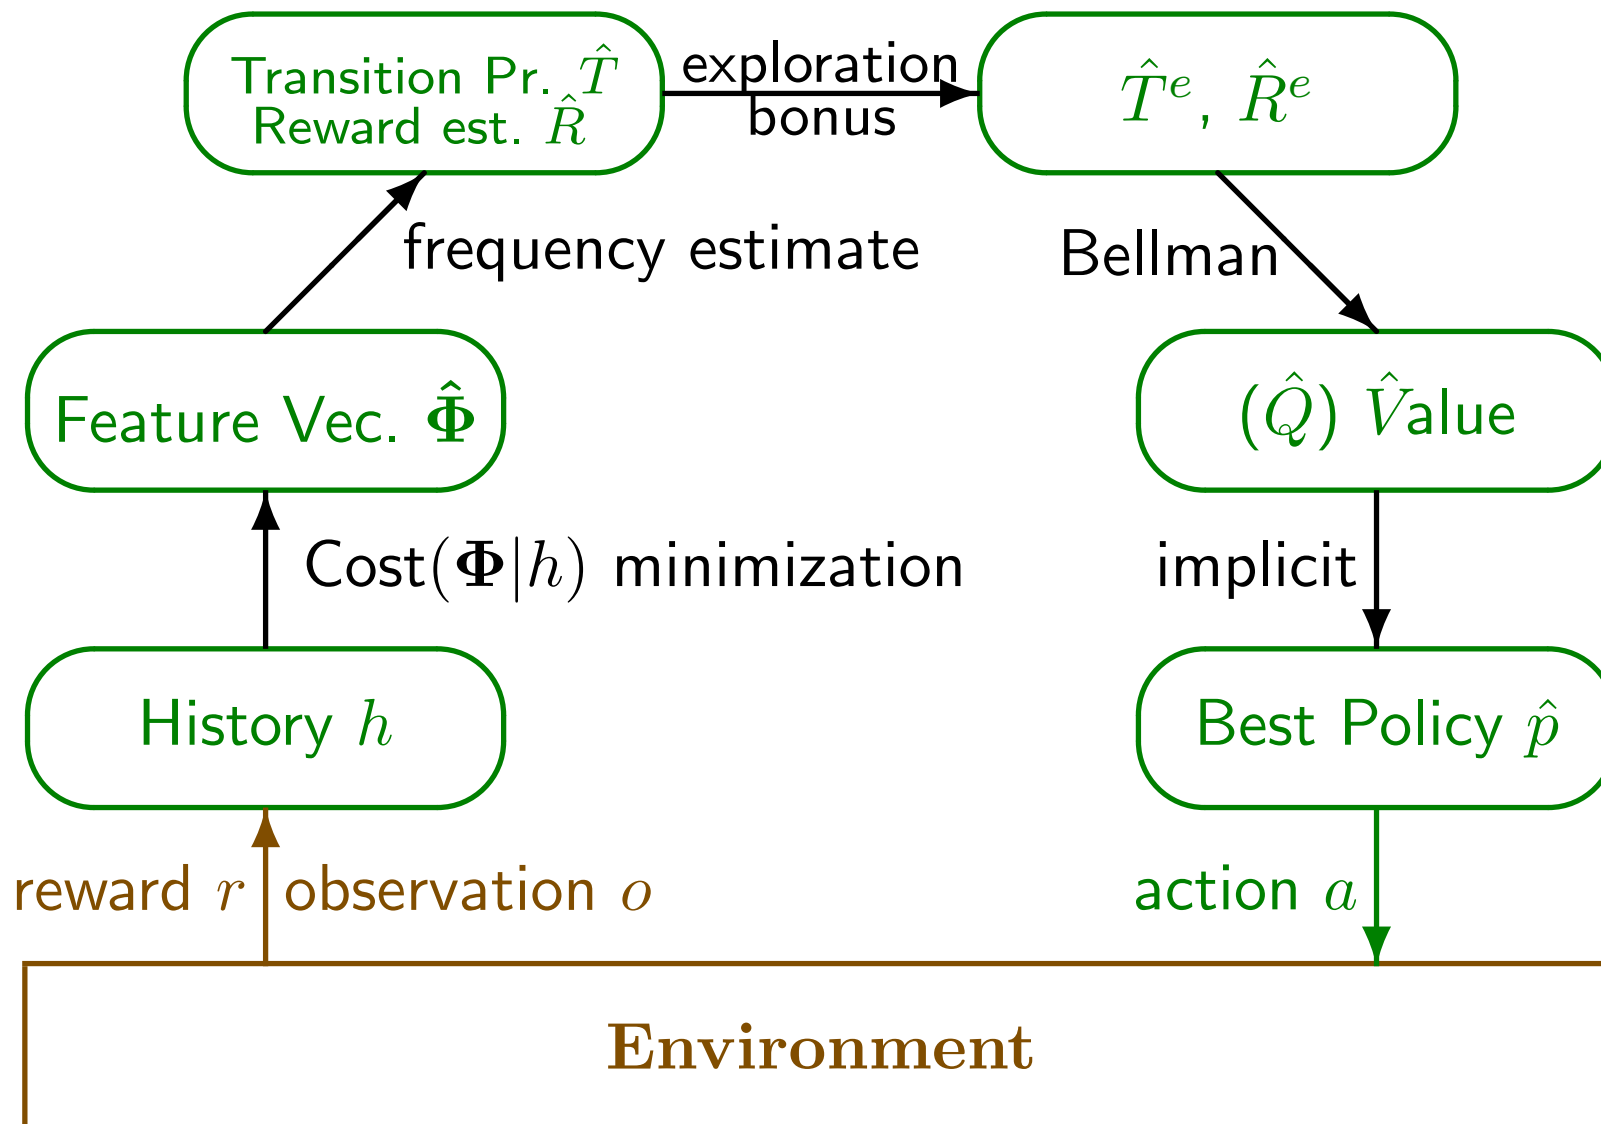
Transition Pr. $\hat{T}$
Reward est. $\hat{R}$

exploration bonus

$\hat{T}^e$, $\hat{R}^e$

frequency estimate

Bellman

Feature Vec. $\hat{\mathbf{\Phi}}$

$(\hat{Q})$ $\hat{V}$alue

Cost$(\mathbf{\Phi}|h)$ minimization

implicit

History $h$

Best Policy $\hat{p}$

reward $r$

observation $o$

action $a$

Environment